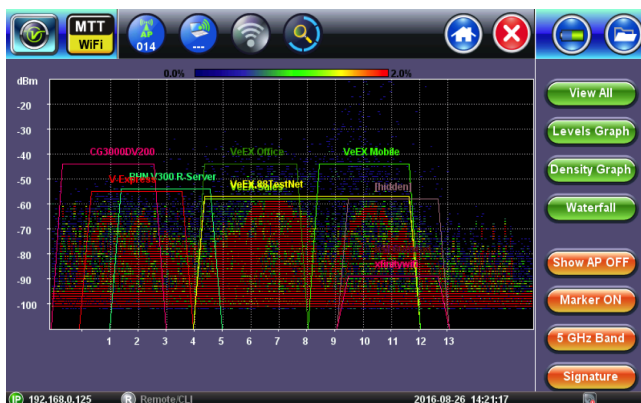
MTT
WiFi
AP
014

0.0%
2.0%
dBm
-20
-30
-40
-50
-60
-70
-80
-90
-100

CG3000DV200
V-Express
PHN V300 R-Server
VeEX Office
VeEX Sales
VeEX 8STestNet
VeEX Mobile
[hidden]

1 2 3 4 5 6 7 8 9 10 11 12 13

View All
Levels Graph
Density Graph
Waterfall
Show AP OFF
Marker ON
5 GHz Band
Signature

192.168.0.125
Remote/CLI
2016-08-26 14:21:17